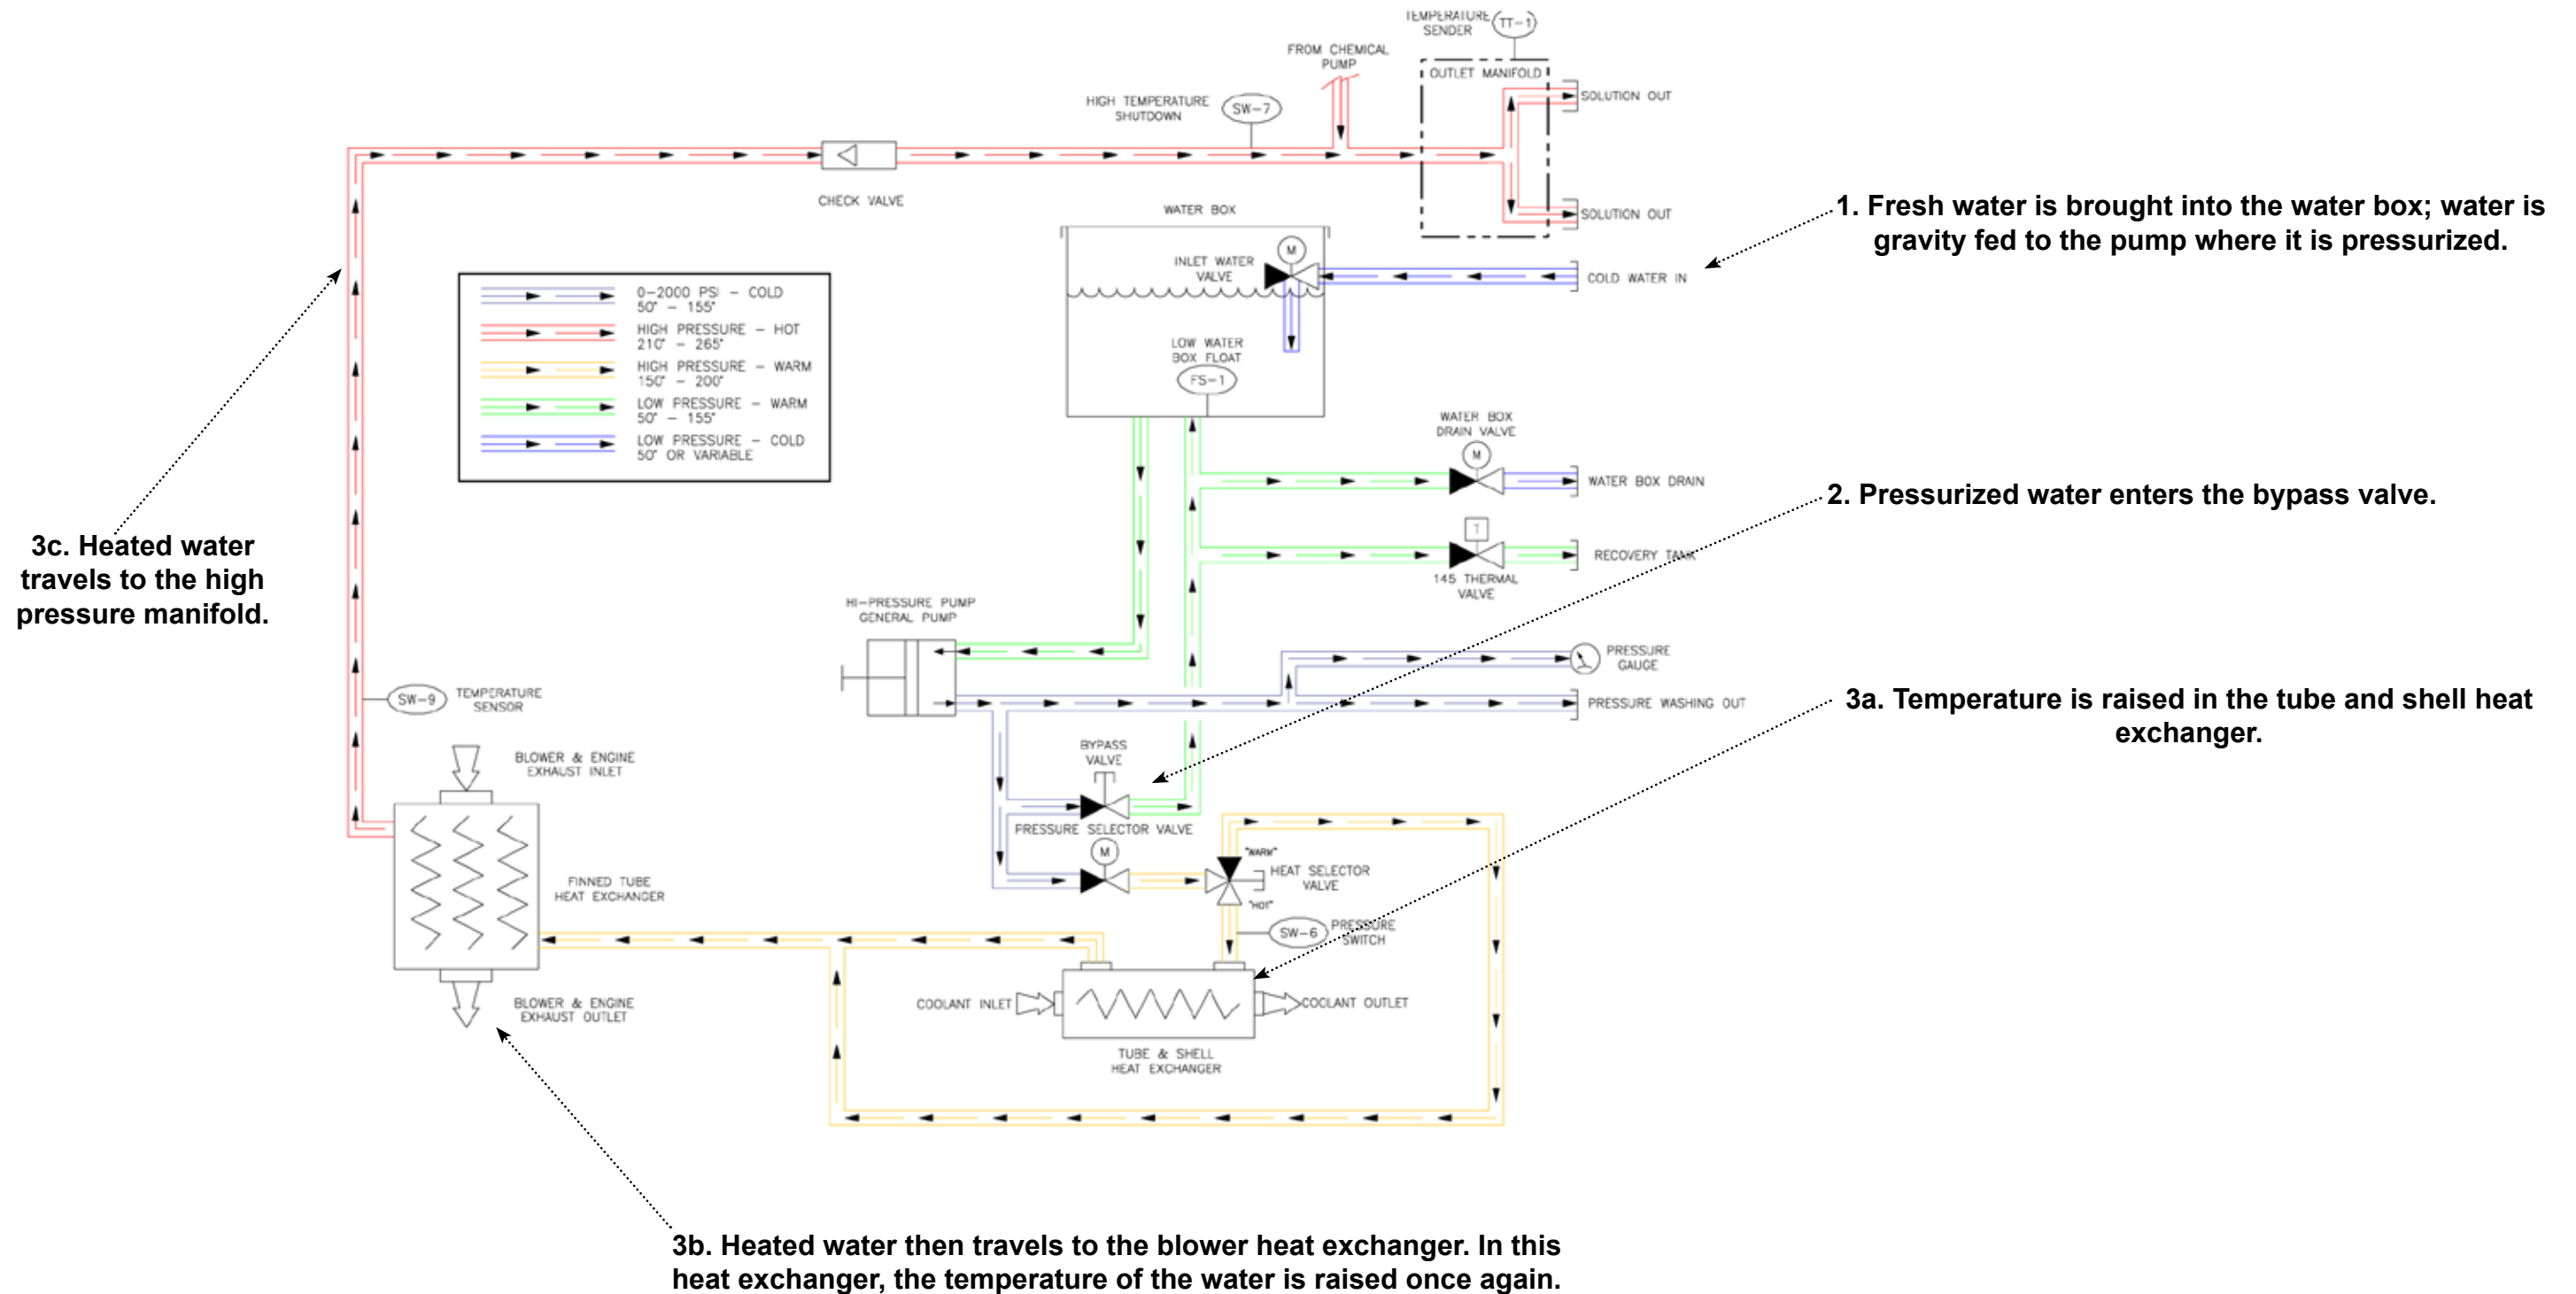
TEMPERATURE SENDER
TT-1
FROM CHEMICAL PUMP
OUTLET MANIFOLD
SOLUTION OUT
HIGH TEMPERATURE SHUTDOWN
SW-7
CHECK VALVE
SOLUTION OUT
WATER BOX
1. Fresh water is brought into the water box; water is gravity fed to the pump where it is pressurized.
INLET WATER VALVE
M
COLD WATER IN
0-2000 PSI - COLD 50° - 155°
HIGH PRESSURE - HOT 210° - 265°
HIGH PRESSURE - WARM 150° - 200°
LOW PRESSURE - WARM 50° - 155°
LOW PRESSURE - COLD 50° OR VARIABLE
LOW WATER BOX FLOAT
FS-1
WATER BOX DRAIN VALVE
M
WATER BOX DRAIN
2. Pressurized water enters the bypass valve.
3c. Heated water travels to the high pressure manifold.
T
RECOVERY TANK
145 THERMAL VALVE
HI-PRESSURE PUMP GENERAL PUMP
PRESSURE GAUGE
SW-9
TEMPERATURE SENSOR
PRESSURE WASHING OUT
3a. Temperature is raised in the tube and shell heat exchanger.
BYPASS VALVE
BLOWER & ENGINE EXHAUST INLET
PRESSURE SELECTOR VALVE
M
"WARM"
HEAT SELECTOR VALVE
"HOT"
FINNED TUBE HEAT EXCHANGER
SW-6
PRESSURE SWITCH
COOLANT INLET
COOLANT OUTLET
BLOWER & ENGINE EXHAUST OUTLET
TUBE & SHELL HEAT EXCHANGER
3b. Heated water then travels to the blower heat exchanger. In this heat exchanger, the temperature of the water is raised once again.